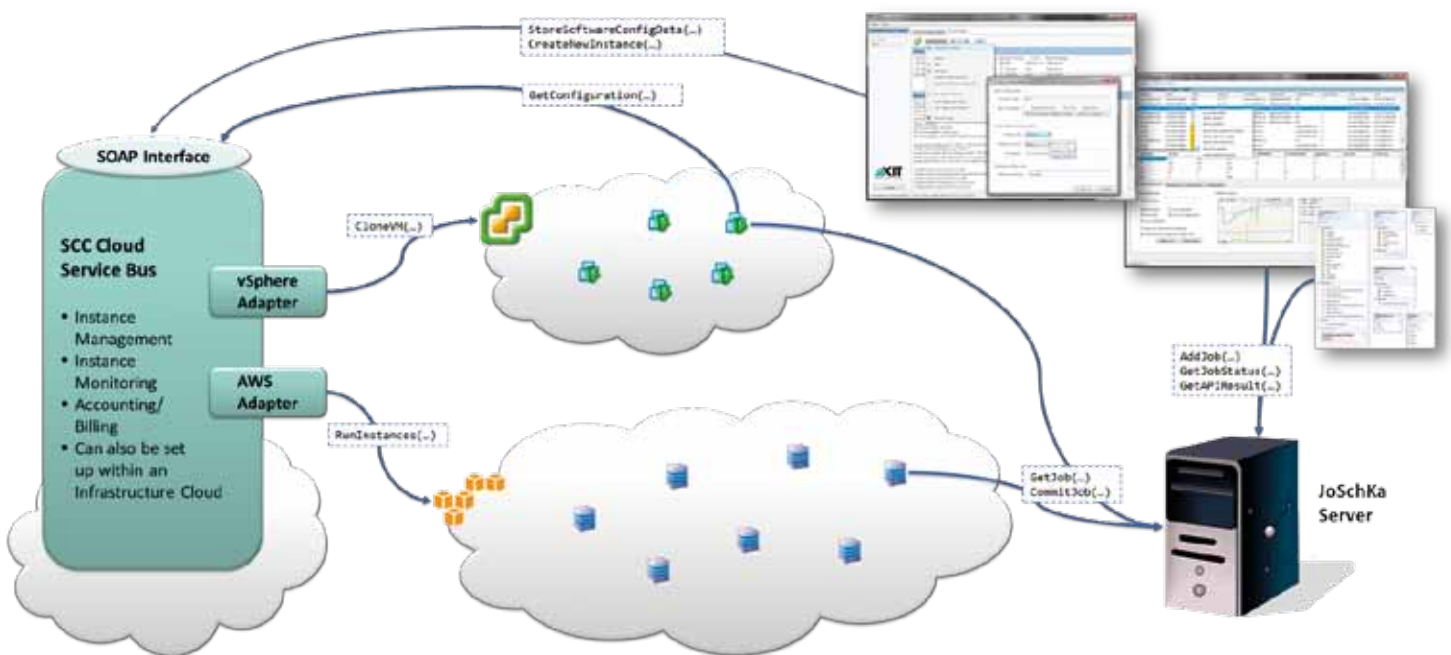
StoreSoftwareConfigData(…)
CreateNewInstance(…)

GetConfiguration(…)

SOAP Interface

SCC Cloud Service Bus

• Instance Management
• Instance Monitoring
• Accounting/ Billing
• Can also be set up within an Infrastructure Cloud

vSphere Adapter

AWS Adapter

CloneVM(…)

RunInstances(…)

KIT

AddJob(…)
GetJobStatus(…)
GetAPIResult(…)

GetJob(…)
CommitJob(…)

JoSchKa Server